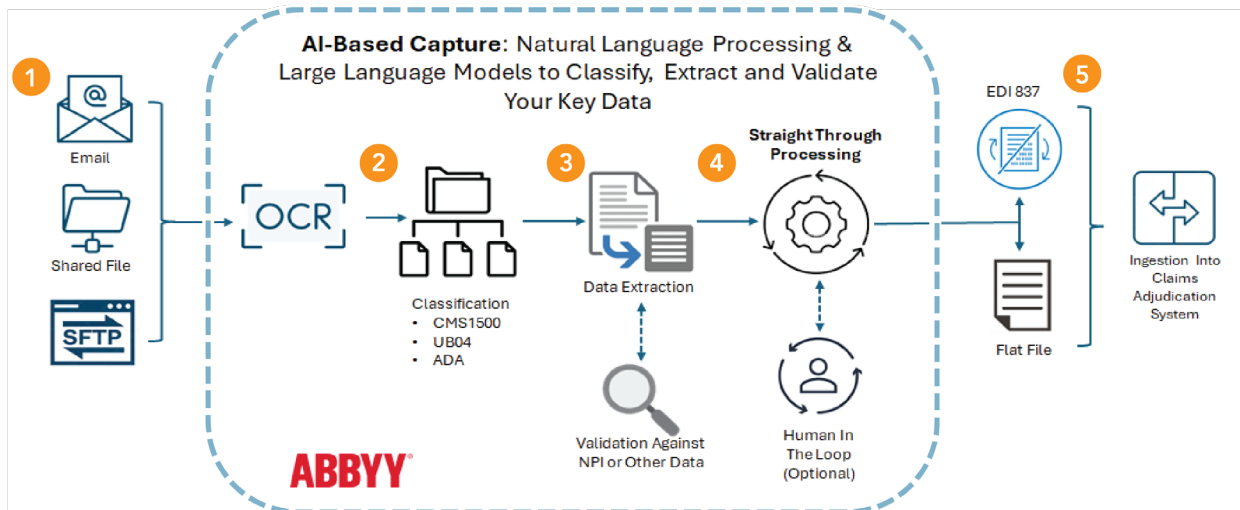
AI-Based Capture: Natural Language Processing & Large Language Models to Classify, Extract and Validate Your Key Data

1

Email

Shared File

SFTP

OCR

2

Classification
• CMS1500
• UB04
• ADA

3

Data Extraction

Validation Against NPI or Other Data

4

Straight Through Processing

Human In The Loop (Optional)

ABBYY

5

EDI 837

Flat File

Ingestion Into Claims Adjudication System